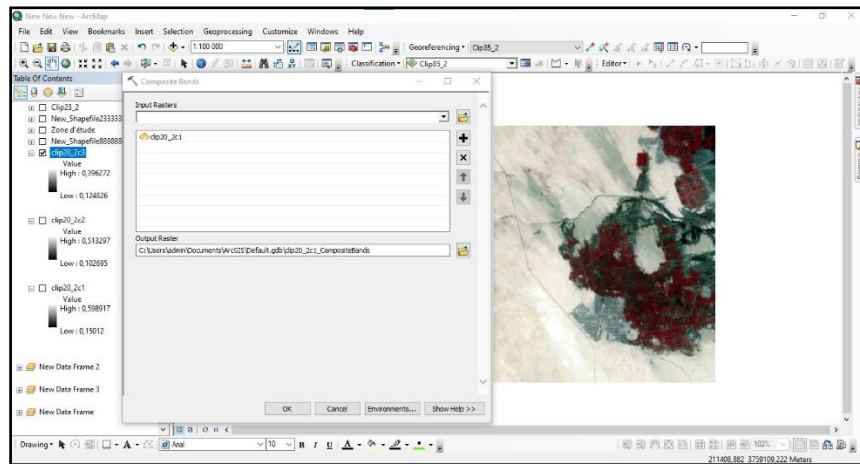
New New New - ArcMap

File Edit View Bookmarks Insert Selection Geoprocessing Customize Windows Help

1:100 000

Georeferencing ▾ Clip85_2

Classification ▾ Clip85_2

Editor ▾

Table Of Contents

Clip23_2

New_Shapefile233333

Zone d'étude

New_Shapefile888888

clip20_2c3

Value

High : 0,396272

Low : 0,124826

clip20_2c2

Value

High : 0,513297

Low : 0,102695

clip20_2c1

Value

High : 0,598917

Low : 0,15012

New Data Frame 2

New Data Frame 3

New Data Frame

Composite Bands

Input Rasters

clip20_2c1

Output Raster

C:\Users\admin\Documents\ArcGIS\Default.gdb\clip20_2c1_CompositeBands

OK Cancel Environments... Show Help >>

Drawing ▾ Arial 10 B I U A

102%

211408,882 3759109,222 Meters